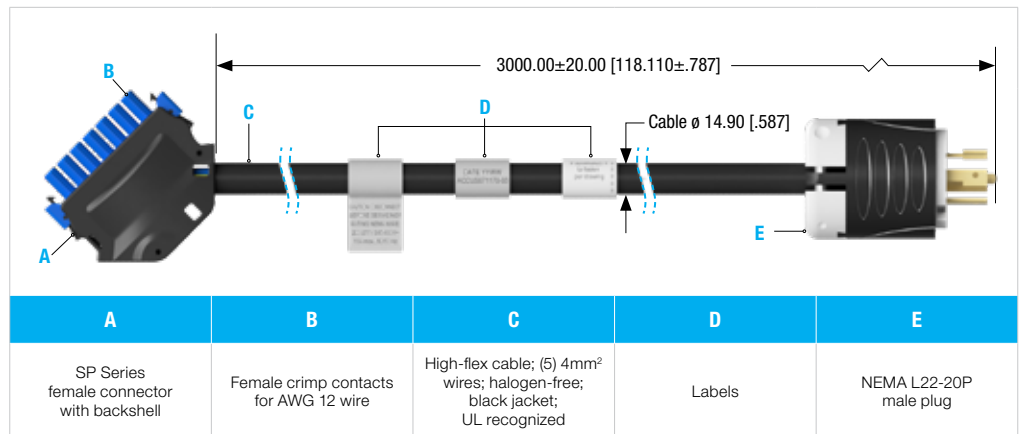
3000.00±20.00 [118.110±.787]

B

C

D

Cable ø 14.90 [.587]

A

E

| A | B | C | D | E |
|---|---|---|---|---|
| SP Series female connector with backshell | Female crimp contacts for AWG 12 wire | High-flex cable; (5) 4mm$^2$ wires; halogen-free; black jacket; UL recognized | Labels | NEMA L22-20P male plug |